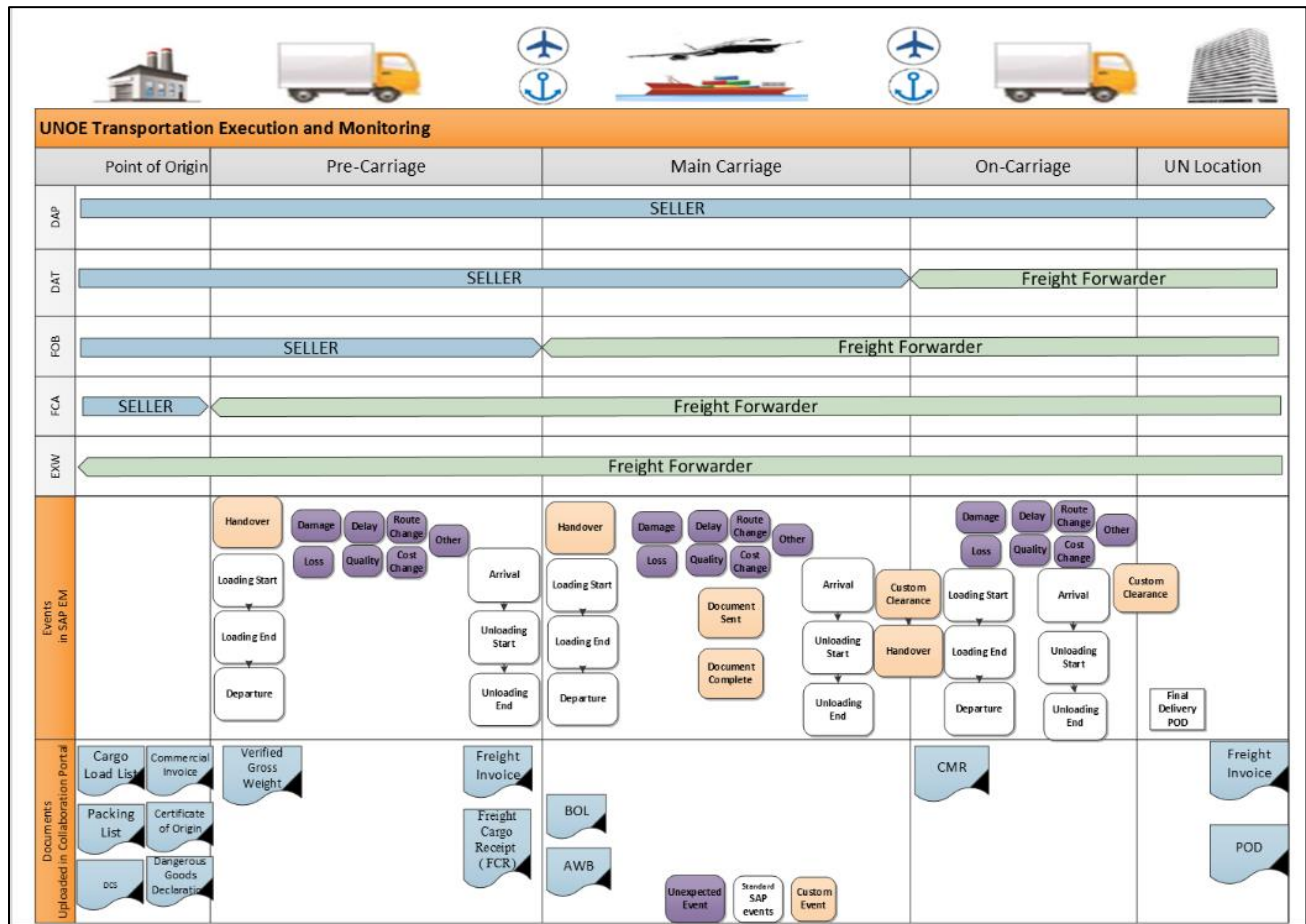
UNOE Transportation Execution and Monitoring

| | Point of Origin | Pre-Carriage | Main Carriage | On-Carriage | UN Location |
|---|---|---|---|---|---|
| DAP | SELLER | | | | |
| DAT | SELLER | | | Freight Forwarder | |
| FOB | SELLER | | Freight Forwarder | | |
| FCA | SELLER | Freight Forwarder | | | |
| EXW | Freight Forwarder | | | | |

Events in SAP EM

Handover
Loading Start
Loading End
Departure
Damage
Delay
Route Change
Other
Loss
Quality
Cost Change
Arrival
Unloading Start
Unloading End

Handover
Loading Start
Loading End
Departure
Damage
Delay
Route Change
Other
Loss
Quality
Cost Change
Document Sent
Document Complete
Arrival
Unloading Start
Unloading End
Custom Clearance
Handover

Damage
Delay
Route Change
Other
Loss
Quality
Cost Change
Loading Start
Loading End
Departure
Arrival
Unloading Start
Unloading End
Custom Clearance
Final Delivery POD

Documents Uploaded in Collaboration Portal

Cargo Load List
Commercial Invoice
Packing List
Certificate of Origin
DCS
Dangerous Goods Declaratio
Verified Gross Weight
Freight Invoice
Freight Cargo Receipt (FCR)
BOL
AWB
Unexpected Event
Standard SAP events
Custom Event
CMR
Freight Invoice
POD